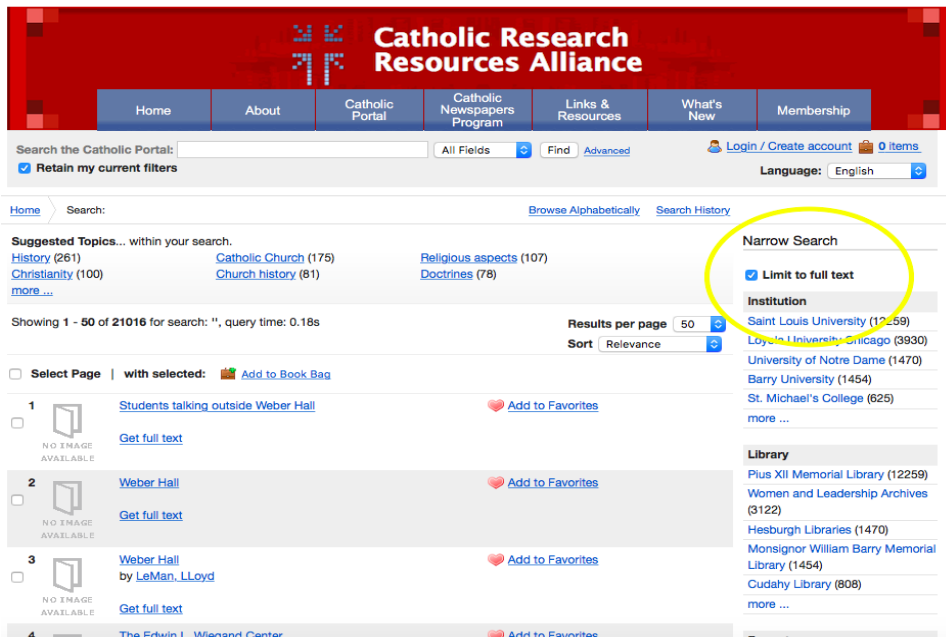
Catholic Research Resources Alliance

Home | About | Catholic Portal | Catholic Newspapers Program | Links & Resources | What's New | Membership

Search the Catholic Portal: All Fields Find Advanced

Retain my current filters

Login / Create account 0 items

Language: English

Home Search:

Browse Alphabetically Search History

Suggested Topics... within your search.

History (261) Catholic Church (175) Religious aspects (107)
Christianity (100) Church history (81) Doctrines (78)
more ...

Showing 1 - 50 of 21016 for search: '', query time: 0.18s

Results per page 50

Sort Relevance

Select Page | with selected: Add to Book Bag

1 NO IMAGE AVAILABLE Students talking outside Weber Hall Add to Favorites
Get full text

2 NO IMAGE AVAILABLE Weber Hall Add to Favorites
Get full text

3 NO IMAGE AVAILABLE Weber Hall Add to Favorites
by LeMan, LLoyd
Get full text

4 The Edwin L. Wiegand Center Add to Favorites

Narrow Search

Limit to full text

Institution
Saint Louis University (12259)
Loyola University Chicago (3930)
University of Notre Dame (1470)
Barry University (1454)
St. Michael's College (625)
more ...

Library
Pius XII Memorial Library (12259)
Women and Leadership Archives (3122)
Hesburgh Libraries (1470)
Monsignor William Barry Memorial Library (1454)
Cudahy Library (808)
more ...